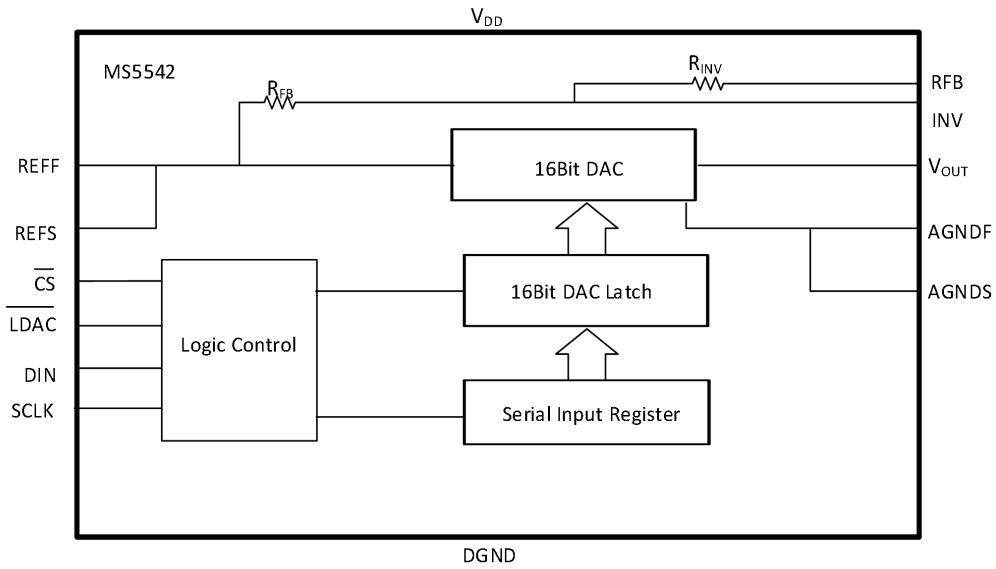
$V_{DD}$

MS5542

$R_{FB}$

$R_{INV}$

RFB

INV

REFF

16Bit DAC

$V_{OUT}$

REFS

AGNDF

$\overline{CS}$

16Bit DAC Latch

AGNDS

$\overline{LDAC}$

Logic Control

DIN

SCLK

Serial Input Register

DGND